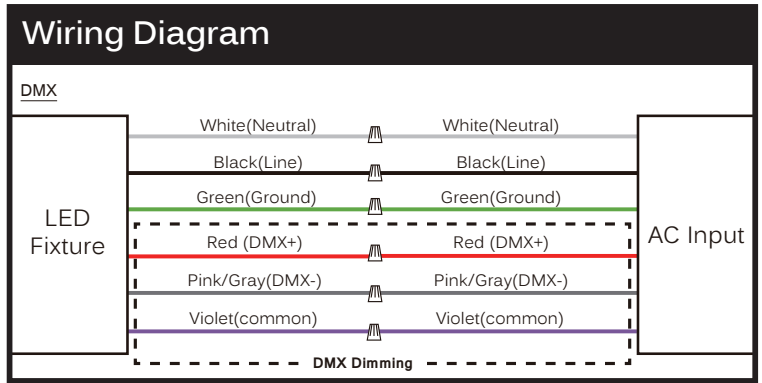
Wiring Diagram

DMX

LED Fixture

White(Neutral) White(Neutral)

Black(Line) Black(Line)

Green(Ground) Green(Ground)

Red (DMX+) Red (DMX+)

Pink/Gray(DMX-) Pink/Gray(DMX-)

Violet(common) Violet(common)

DMX Dimming

AC Input